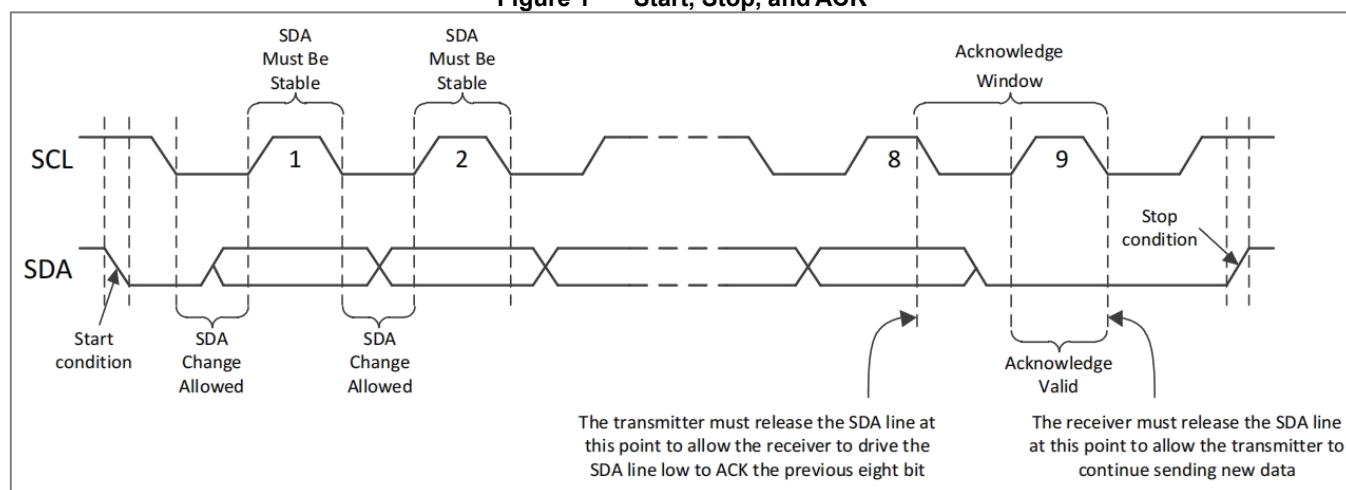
Figure 1 Start, Stop, and ACK

SDA Must Be Stable

SDA Must Be Stable

Acknowledge Window

SCL

1

2

8

9

Stop condition

SDA

Start condition

SDA Change Allowed

SDA Change Allowed

Acknowledge Valid

The transmitter must release the SDA line at this point to allow the receiver to drive the SDA line low to ACK the previous eight bit

The receiver must release the SDA line at this point to allow the transmitter to continue sending new data